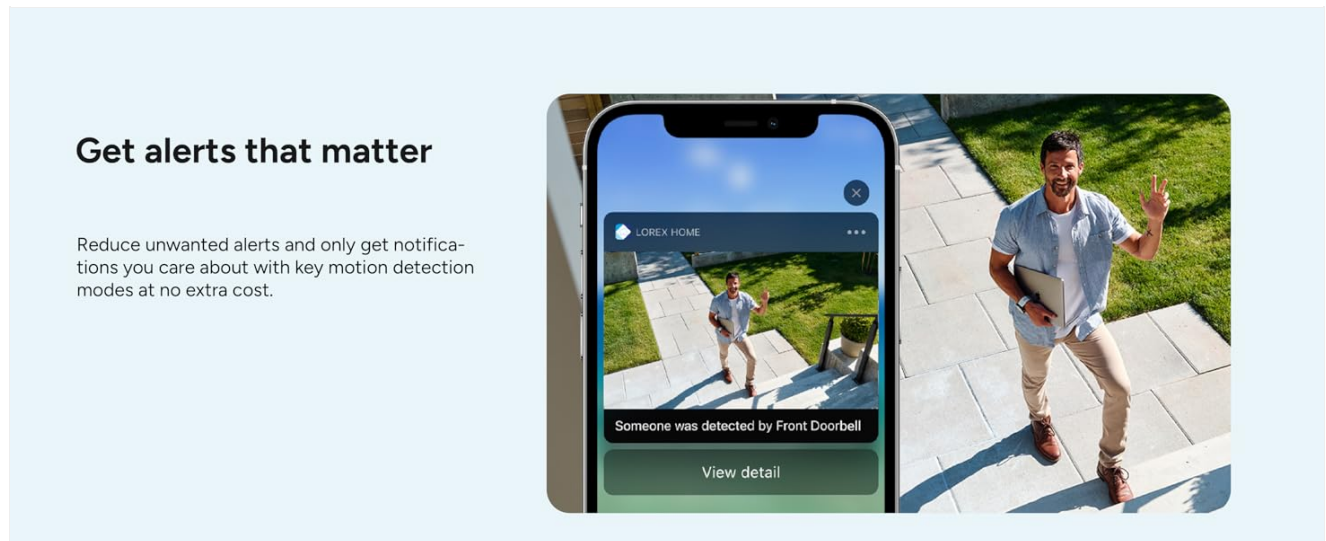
Get alerts that matter

Reduce unwanted alerts and only get notifications you care about with key motion detection modes at no extra cost.

LOREX HOME

Someone was detected by Front Doorbell

View detail